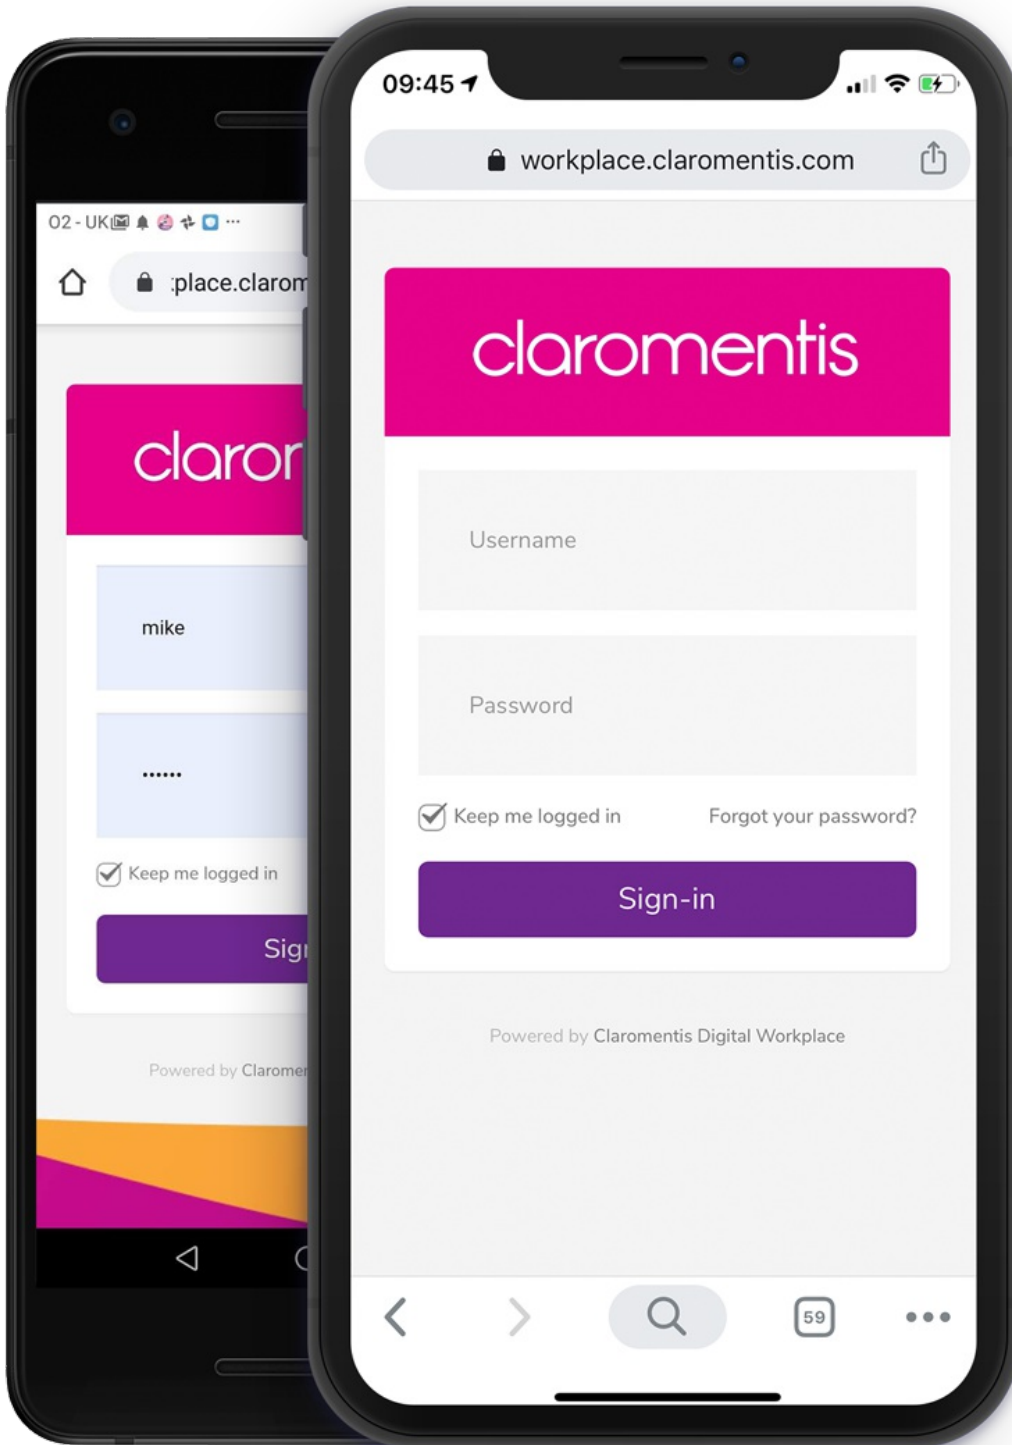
O2 - UK ···

:place.claron

claron

mike

••••••

Keep me logged in

Sig

Powered by Claromer

09:45

workplace.claromentis.com

claromentis

Username

Password

Keep me logged in

Forgot your password?

Sign-in

Powered by Claromentis Digital Workplace

59